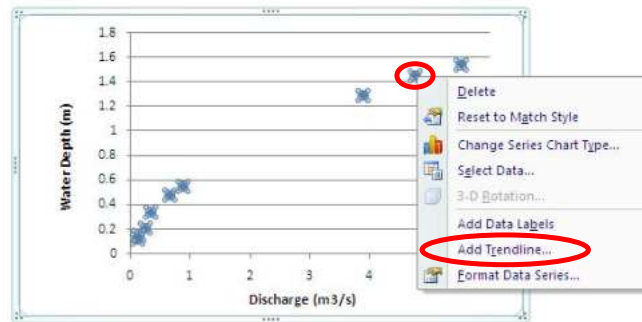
1.8
1.6
1.4
1.2
1
0.8
0.6
0.4
0.2
0
Water Depth (m)
0 1 2 3 4
Discharge (m3/s)

Delete
Reset to Match Style
Change Series Chart Type...
Select Data...
3-D Rotation...
Add Data Labels
Add Trendline...
Format Data Series...